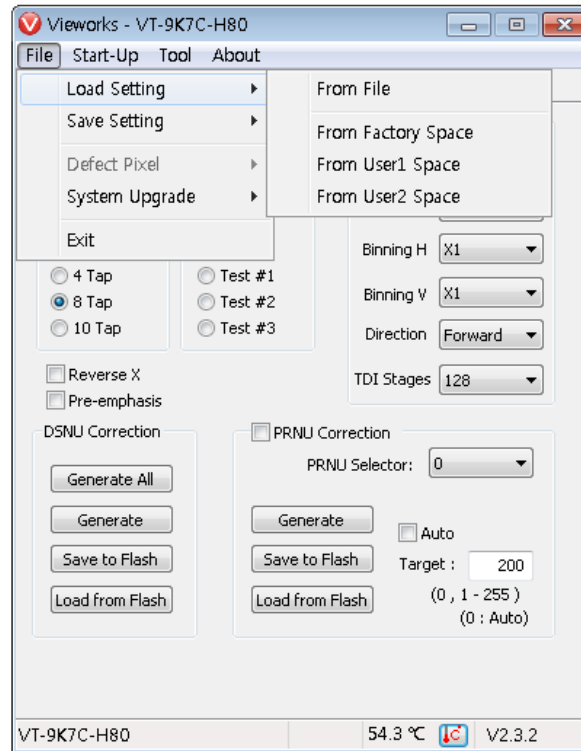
Vieworks - VT-9K7C-H80

File Start-Up Tool About

Load Setting
Save Setting
Defect Pixel
System Upgrade
Exit

From File
From Factory Space
From User1 Space
From User2 Space

4 Tap
8 Tap
10 Tap

Test #1
Test #2
Test #3

Binning H X1
Binning V X1
Direction Forward
TDI Stages 128

Reverse X
Pre-emphasis

DSNU Correction
Generate All
Generate
Save to Flash
Load from Flash

PRNU Correction
PRNU Selector: 0
Generate
Save to Flash
Load from Flash
Auto
Target : 200
(0 , 1 - 255 )
(0 : Auto)

VT-9K7C-H80 54.3 ℃ V2.3.2